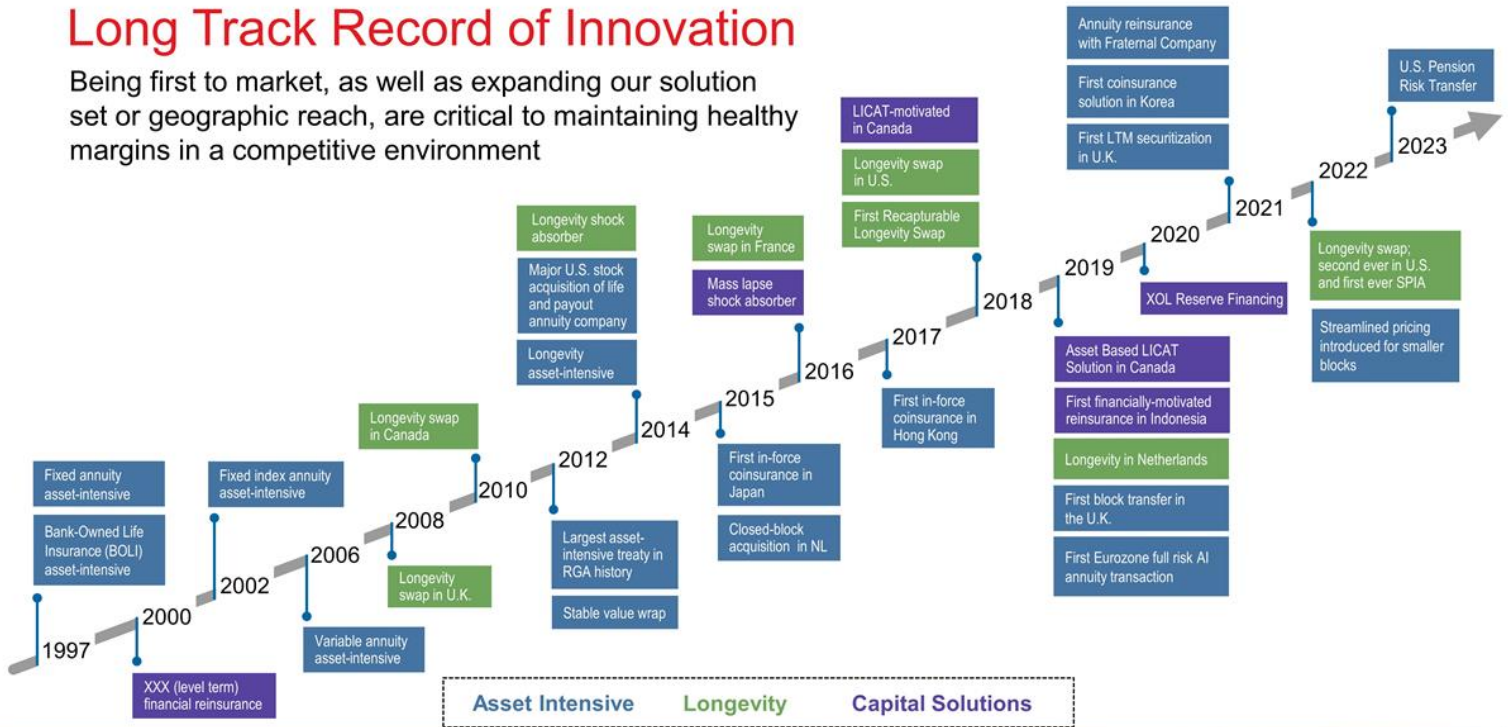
Long Track Record of Innovation

Being first to market, as well as expanding our solution set or geographic reach, are critical to maintaining healthy margins in a competitive environment

1997

Fixed annuity asset-intensive

Bank-Owned Life Insurance (BOLI) asset-intensive

2000

XXX (level term) financial reinsurance

2002

Fixed index annuity asset-intensive

2006

Variable annuity asset-intensive

2008

Longevity swap in U.K.

2010

Longevity swap in Canada

2012

Largest asset-intensive treaty in RGA history

Stable value wrap

2014

Longevity shock absorber

Major U.S. stock acquisition of life and payout annuity company

Longevity asset-intensive

2015

First in-force coinsurance in Japan

Closed-block acquisition in NL

2016

Longevity swap in France

Mass lapse shock absorber

2017

First in-force coinsurance in Hong Kong

2018

LICAT-motivated in Canada

Longevity swap in U.S.

First Recapturable Longevity Swap

2019

Asset Based LICAT Solution in Canada

First financially-motivated reinsurance in Indonesia

Longevity in Netherlands

First block transfer in the U.K.

First Eurozone full risk AI annuity transaction

2020

XOL Reserve Financing

2021

Annuity reinsurance with Fraternal Company

First coinsurance solution in Korea

First LTM securitization in U.K.

2022

Longevity swap; second ever in U.S. and first ever SPIA

Streamlined pricing introduced for smaller blocks

2023

U.S. Pension Risk Transfer

Asset Intensive Longevity Capital Solutions